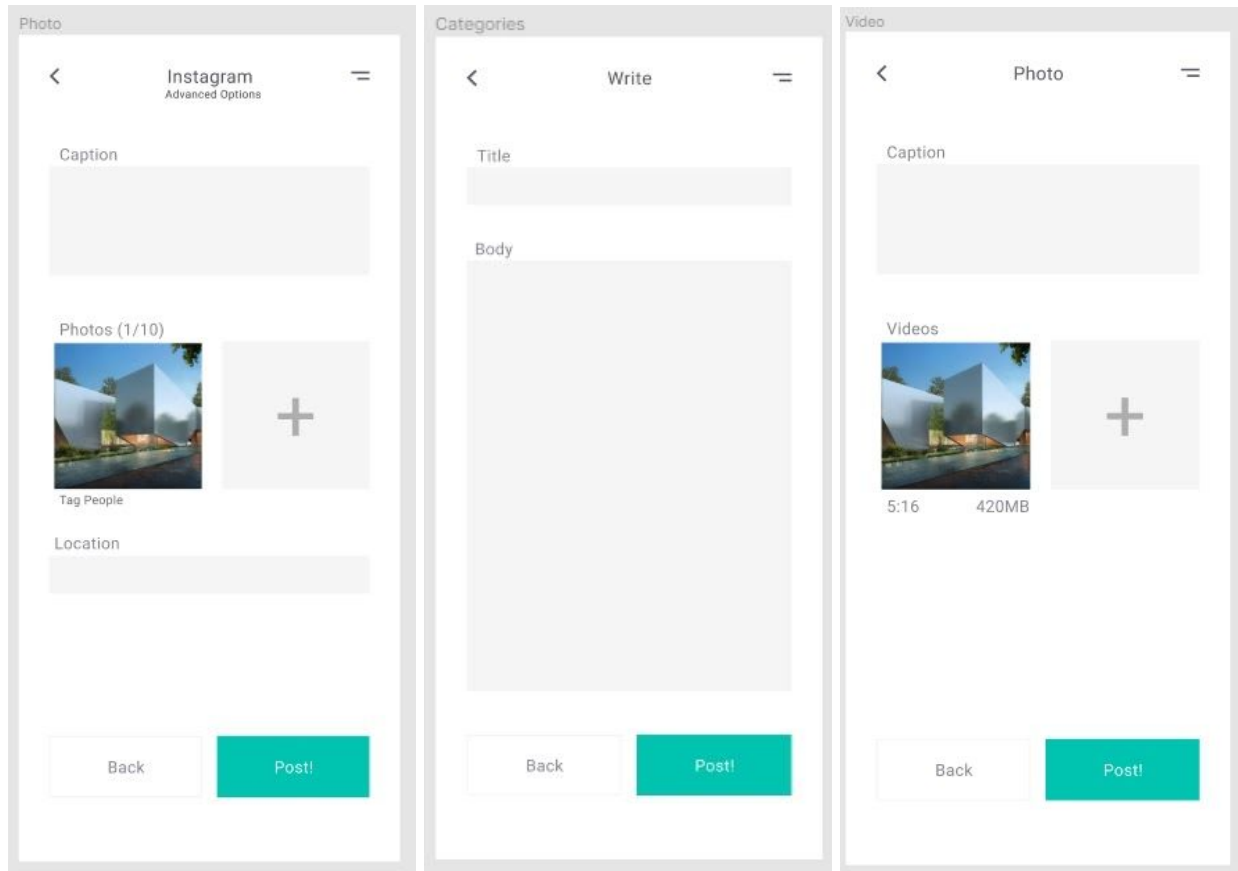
Photo

<

Instagram
Advanced Options

Caption

Photos (1/10)

+

Tag People

Location

Back

Post!

Categories

<

Write

Title

Body

Back

Post!

Video

<

Photo

Caption

Videos

+

5:16 420MB

Back

Post!